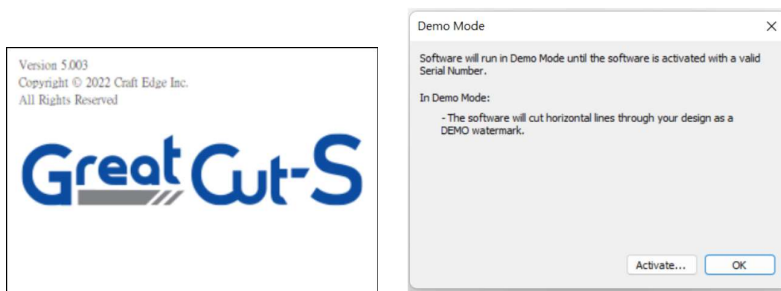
Version 5.003
Copyright © 2022 Craft Edge Inc.
All Rights Reserved

Great Cut-S

Demo Mode
×

Software will run in Demo Mode until the software is activated with a valid Serial Number.

In Demo Mode:

- The software will cut horizontal lines through your design as a DEMO watermark.

Activate...
OK